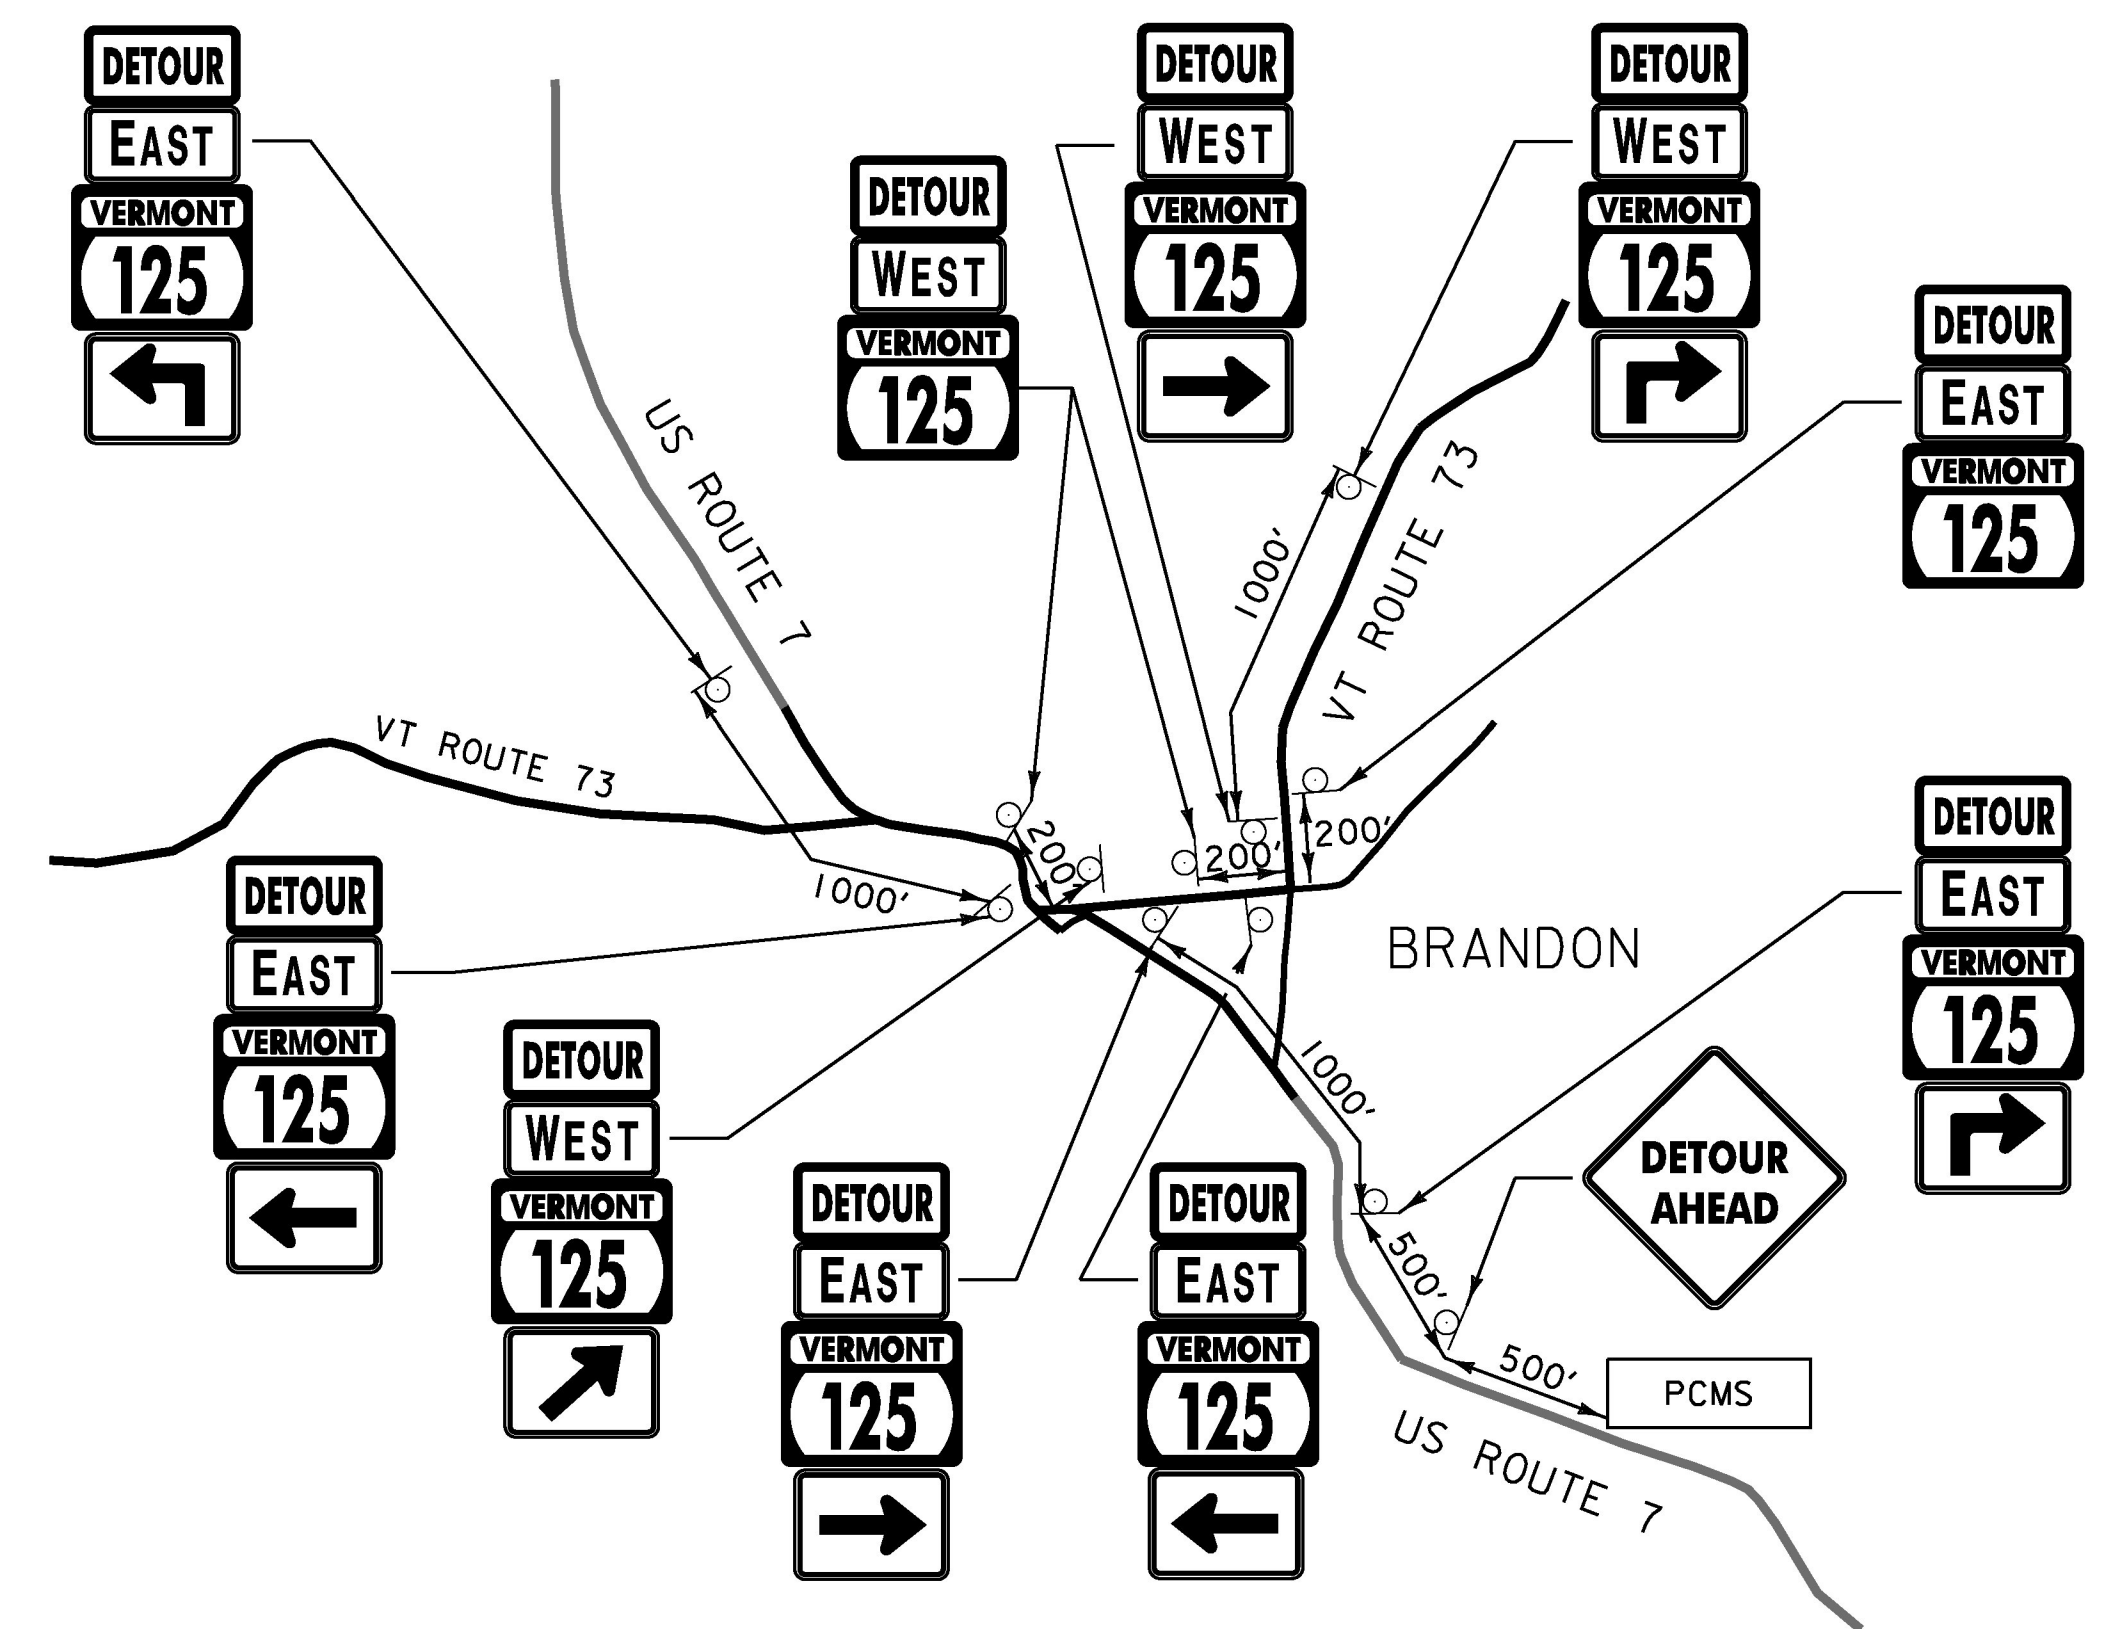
DETOUR
EAST
VERMONT
125

DETOUR
WEST
VERMONT
125

DETOUR
WEST
VERMONT
125

DETOUR
WEST
VERMONT
125

DETOUR
EAST
VERMONT
125

US ROUTE 7

VT ROUTE 73

1000'

VT ROUTE 73

1000'

200'

200'

200'

1000'

BRANDON

DETOUR
EAST
VERMONT
125

DETOUR
EAST
VERMONT
125

DETOUR
WEST
VERMONT
125

1000'

DETOUR AHEAD

500'

500'

PCMS

DETOUR
EAST
VERMONT
125

DETOUR
EAST
VERMONT
125

US ROUTE 7